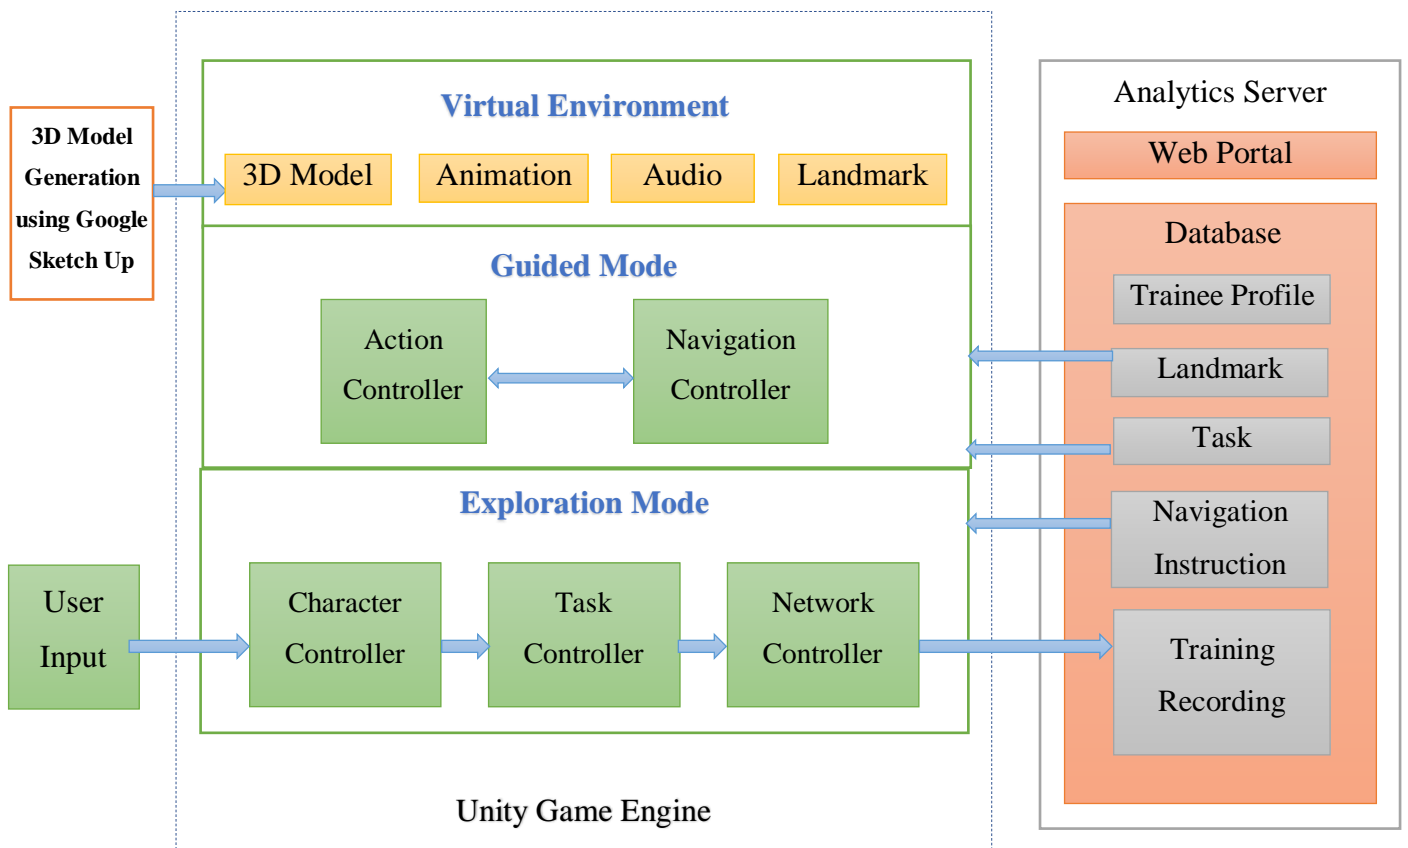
3D Model Generation using Google Sketch Up

Virtual Environment

3D Model

Animation

Audio

Landmark

Guided Mode

Action Controller

Navigation Controller

Exploration Mode

User Input

Character Controller

Task Controller

Network Controller

Unity Game Engine

Analytics Server

Web Portal

Database

Trainee Profile

Landmark

Task

Navigation Instruction

Training Recording